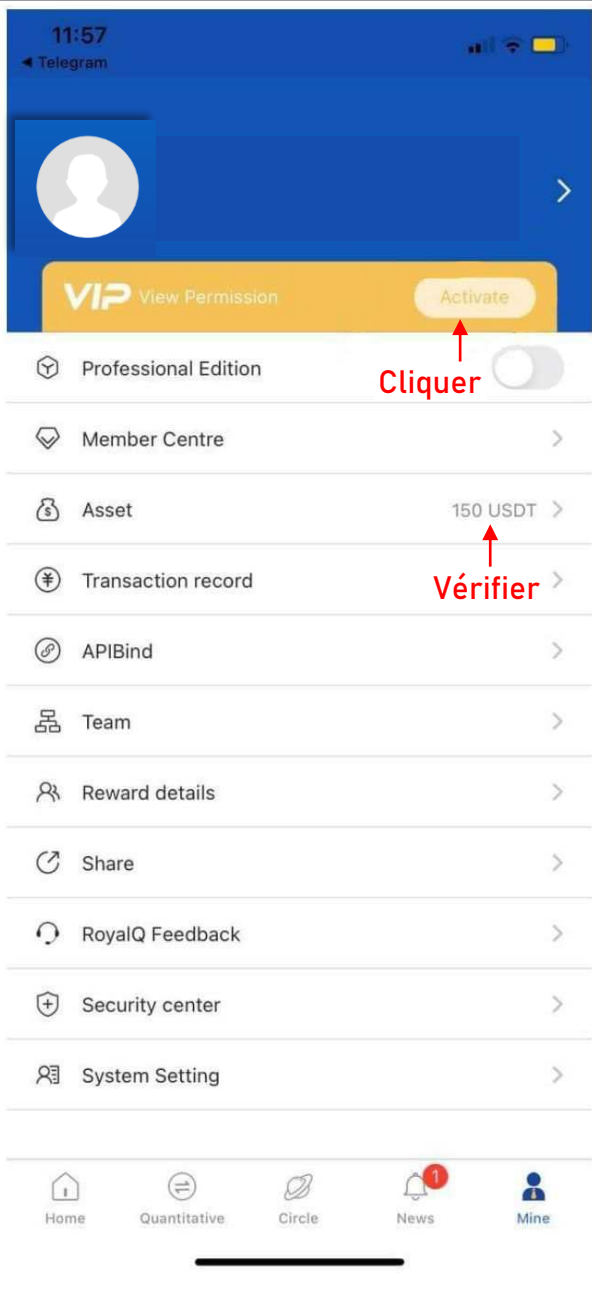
11:57
◀ Telegram

VIP View Permission
Activate

Professional Edition
Cliquer

Member Centre

Asset 150 USDT
Vérifier

Transaction record

APIBind

Team

Reward details

Share

RoyalQ Feedback

Security center

System Setting

Home
Quantitative
Circle
1
News
Mine